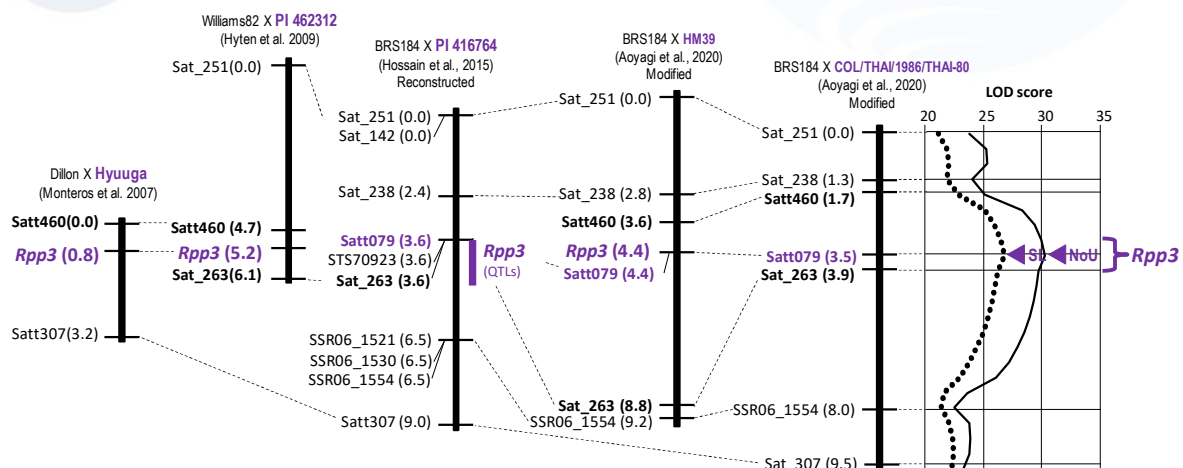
Williams82 X PI 462312
(Hyten et al. 2009)

Sat_251(0.0)

BRS184 X PI 416764
(Hossain et al., 2015)
Reconstructed

BRS184 X HM39
(Aoyagi et al., 2020)
Modified

BRS184 X COL/THAI/1986/THAI-80
(Aoyagi et al., 2020)
Modified

LOD score
20 25 30 35

Sat_251 (0.0)
Sat_142 (0.0)
Sat_251 (0.0)
Sat_251 (0.0)

Dillon X Hyuuga
(Monteros et al. 2007)

Sat_238 (2.4)
Sat_238 (2.8)
Sat_238 (1.3)
Satt460 (1.7)

Satt460(0.0)
Satt460 (4.7)
Satt460 (3.6)

Rpp3 (0.8)
Rpp3 (5.2)
Sat_263(6.1)

Satt079 (3.6)
STS70923 (3.6)
Sat_263 (3.6)
Rpp3
(QTLs)

Rpp3 (4.4)
Satt079 (4.4)

Satt079 (3.5)
Sat_263 (3.9)
SL
NoU
Rpp3

Satt307(3.2)

SSR06_1521 (6.5)
SSR06_1530 (6.5)
SSR06_1554 (6.5)

Satt307 (9.0)
Sat_263 (8.8)
SSR06_1554 (9.2)
SSR06_1554 (8.0)

Sat_307 (9.5)